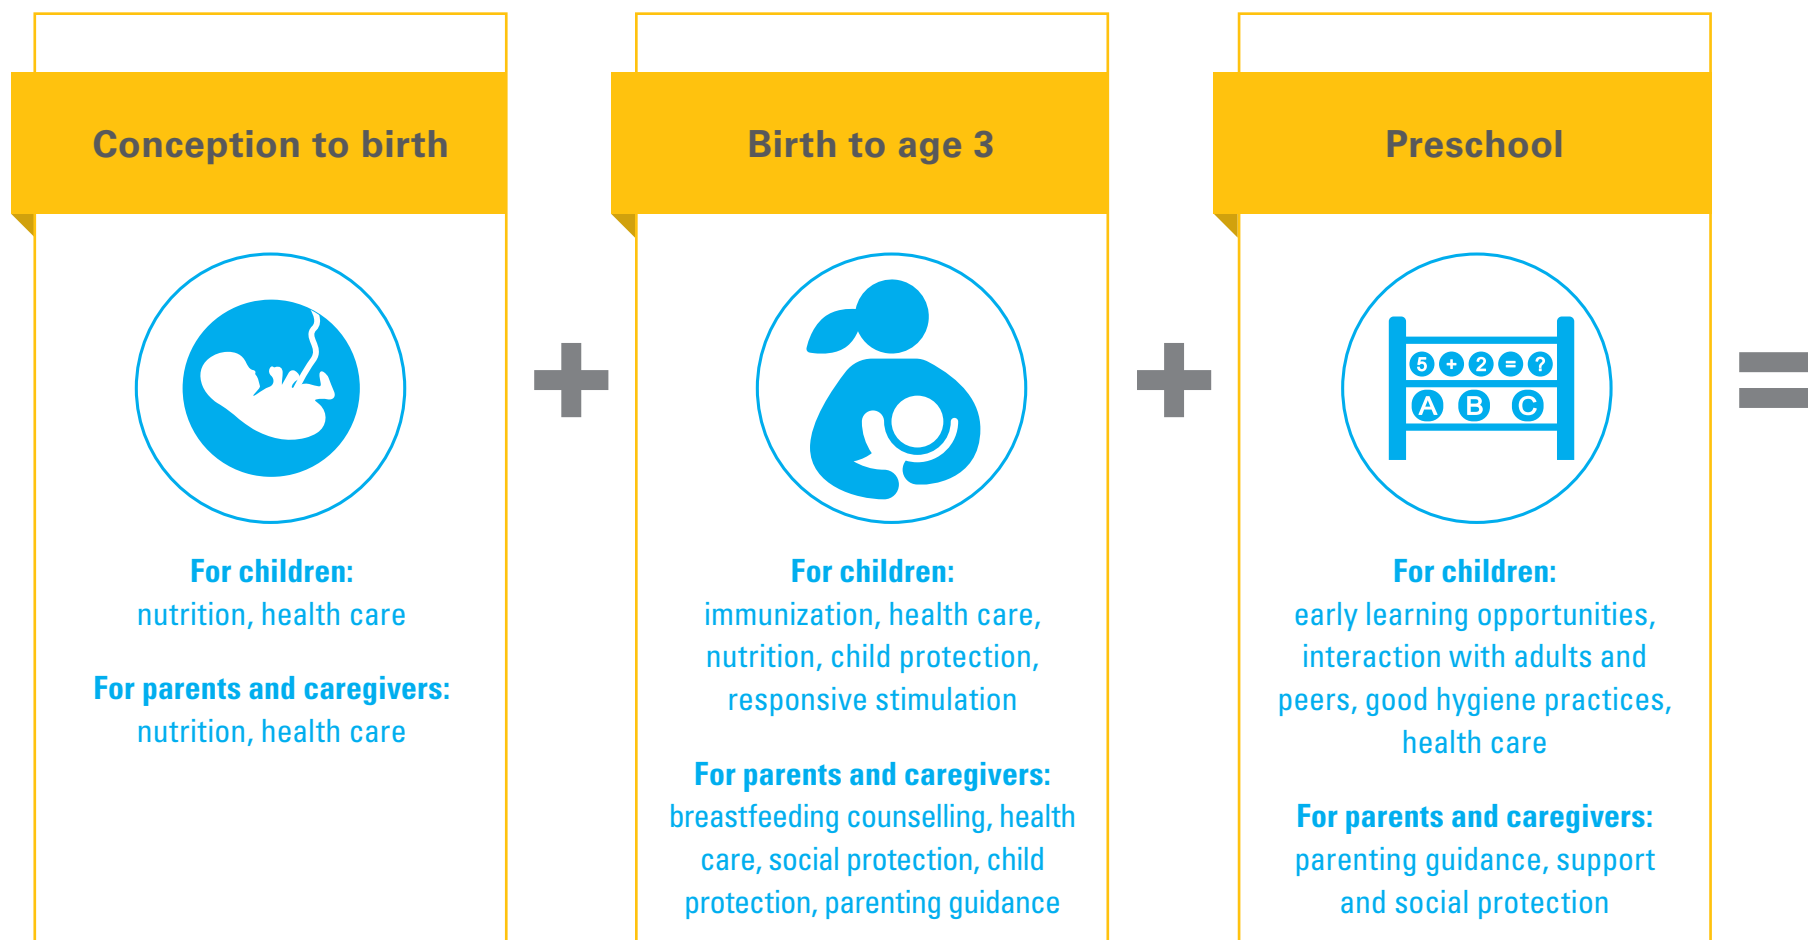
Conception to birth

For children:
nutrition, health care

For parents and caregivers:
nutrition, health care

+

Birth to age 3

For children:
immunization, health care, nutrition, child protection, responsive stimulation

For parents and caregivers:
breastfeeding counselling, health care, social protection, child protection, parenting guidance

+

Preschool

5 + 2 = ?
A B C

For children:
early learning opportunities, interaction with adults and peers, good hygiene practices, health care

For parents and caregivers:
parenting guidance, support and social protection

=